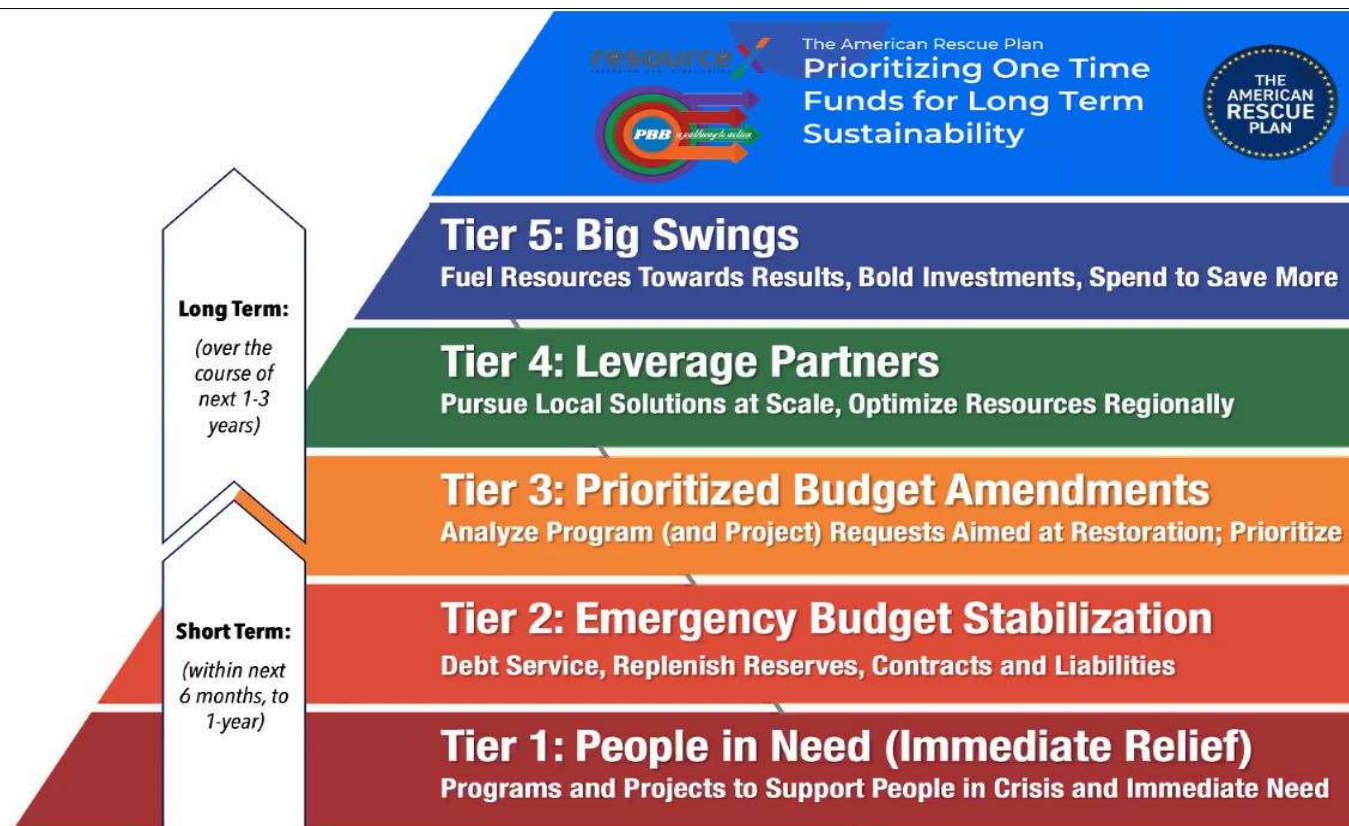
resourceX
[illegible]

PBB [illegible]

The American Rescue Plan
Prioritizing One Time Funds for Long Term Sustainability

THE AMERICAN RESCUE PLAN

Long Term:
(over the course of next 1-3 years)

Short Term:
(within next 6 months, to 1-year)

Tier 5: Big Swings
Fuel Resources Towards Results, Bold Investments, Spend to Save More

Tier 4: Leverage Partners
Pursue Local Solutions at Scale, Optimize Resources Regionally

Tier 3: Prioritized Budget Amendments
Analyze Program (and Project) Requests Aimed at Restoration; Prioritize

Tier 2: Emergency Budget Stabilization
Debt Service, Replenish Reserves, Contracts and Liabilities

Tier 1: People in Need (Immediate Relief)
Programs and Projects to Support People in Crisis and Immediate Need